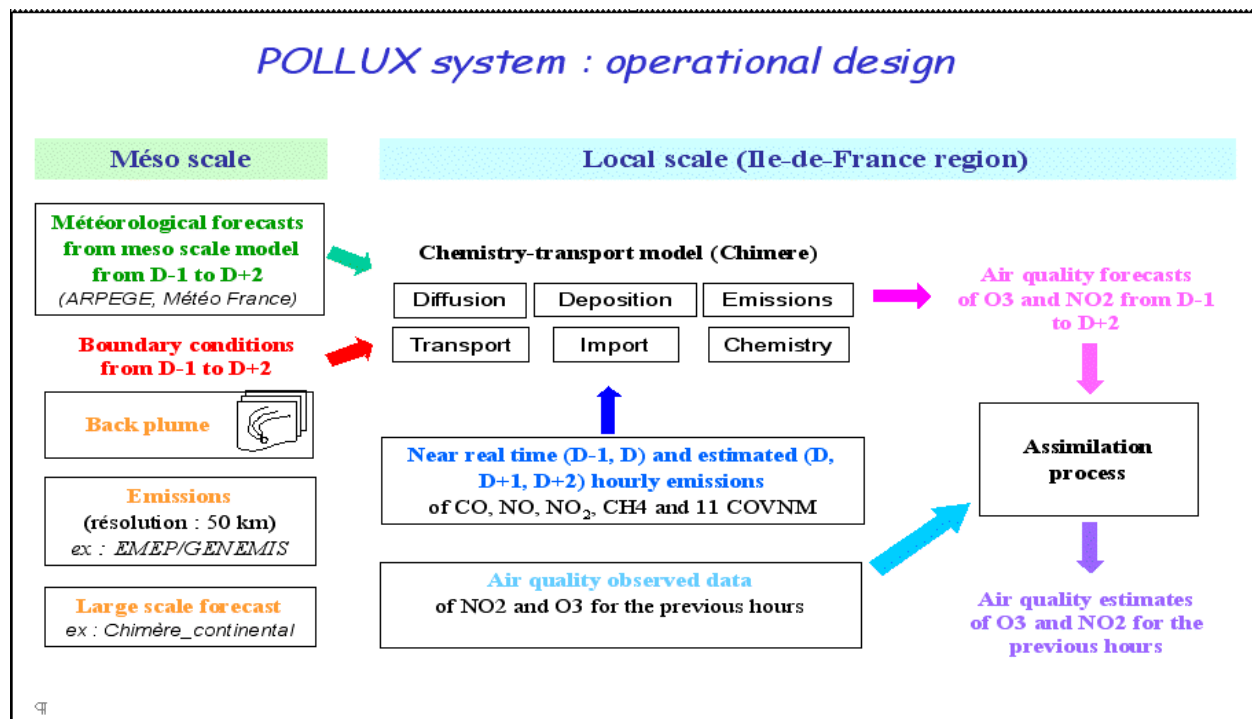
POLLUX system : operational design

Méso scale

Local scale (Ile-de-France region)

Météorological forecasts from meso scale model from D-1 to D+2
(ARPEGE, Météo France)

Boundary conditions from D-1 to D+2

Back plume

Emissions
(résolution : 50 km)
ex : EMEP/GENEMIS

Large scale forecast
ex : Chimère_continental

Chemistry-transport model (Chimere)

| Diffusion | Deposition | Emissions |
|---|---|---|
| Transport | Import | Chemistry |

Near real time (D-1, D) and estimated (D, D+1, D+2) hourly emissions
of CO, NO, $NO_2$, CH4 and 11 COVNM

Air quality observed data
of NO2 and O3 for the previous hours

Air quality forecasts of O3 and NO2 from D-1 to D+2

Assimilation process

Air quality estimates of O3 and NO2 for the previous hours

¶